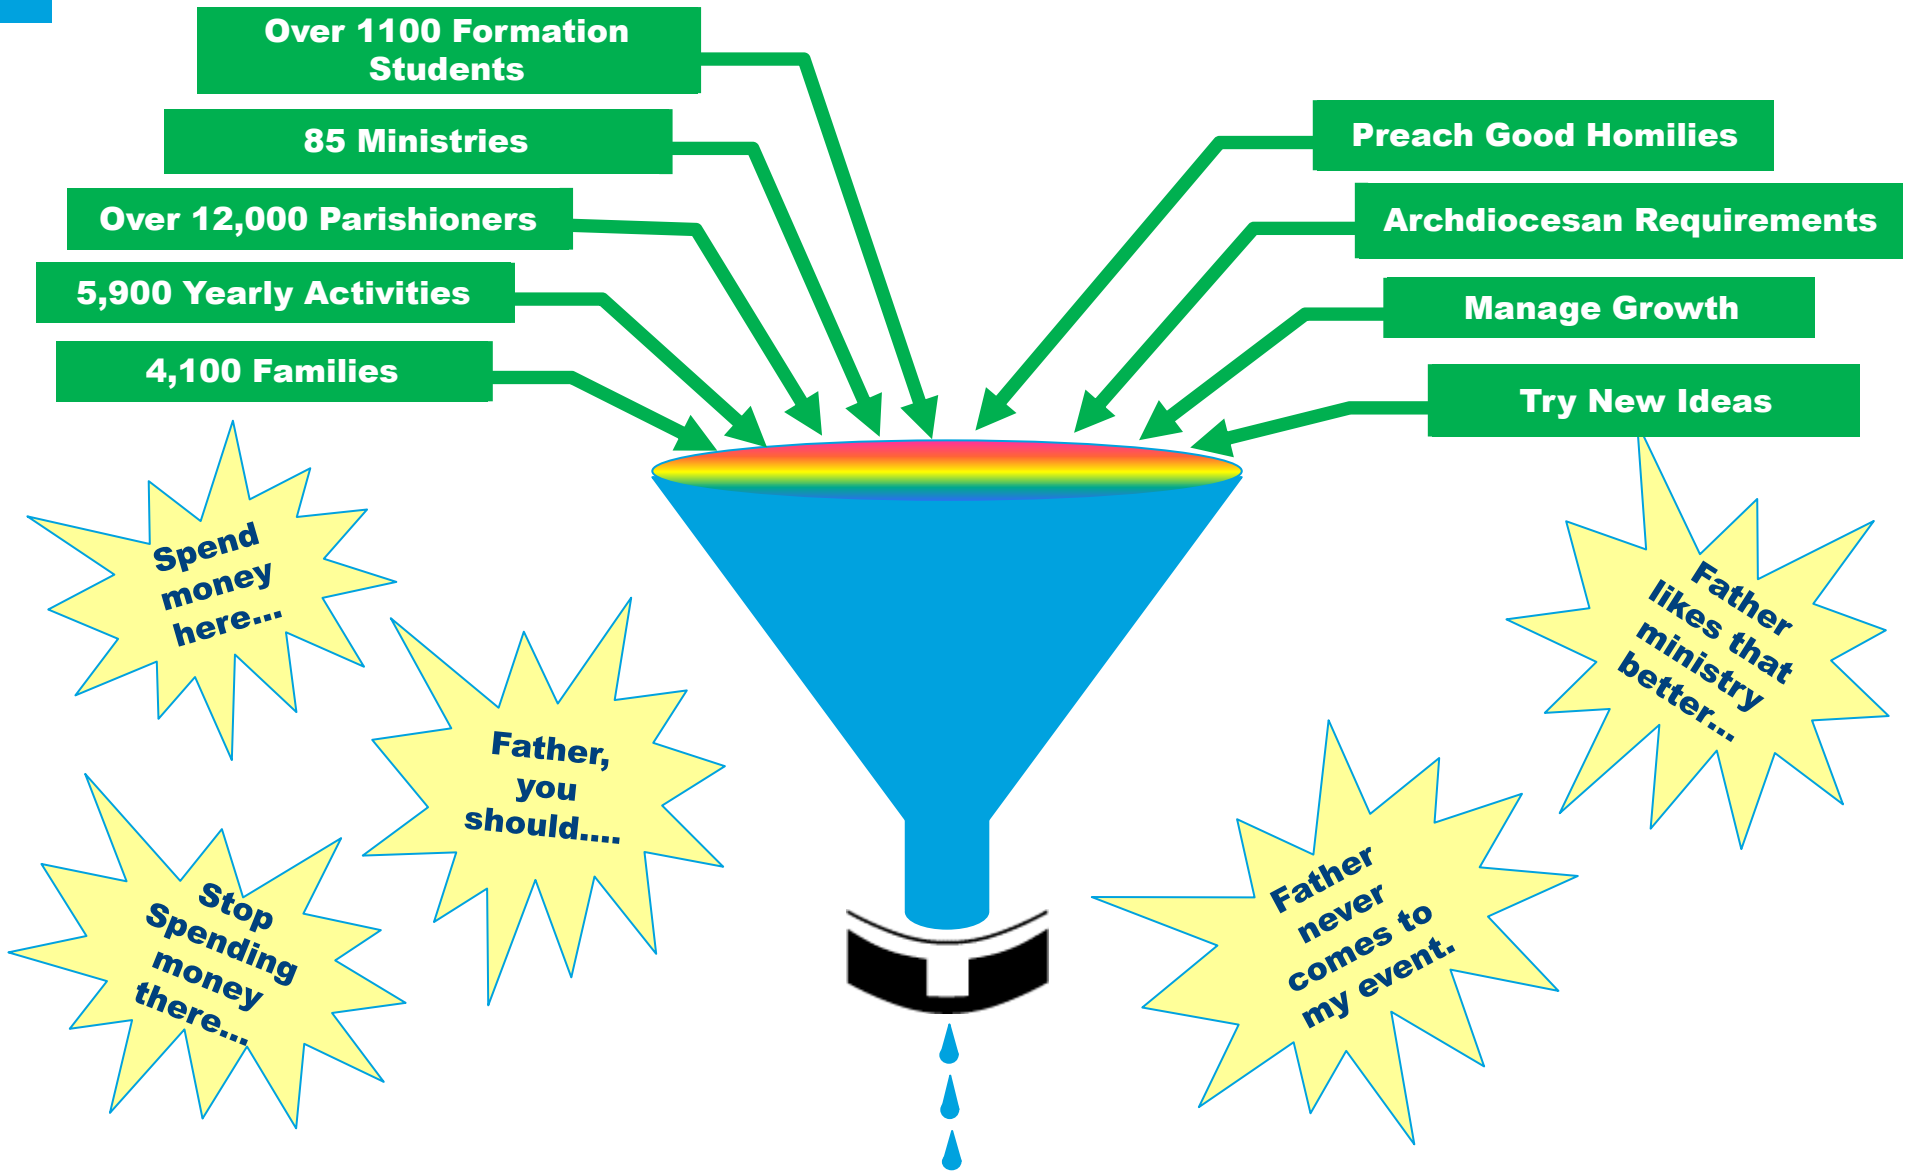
Over 1100 Formation Students

85 Ministries

Over 12,000 Parishioners

5,900 Yearly Activities

4,100 Families

Preach Good Homilies

Archdiocesan Requirements

Manage Growth

Try New Ideas

Spend money here…

Father, you should….

Stop Spending money there…

Father never comes to my event.

Father likes that ministry better…